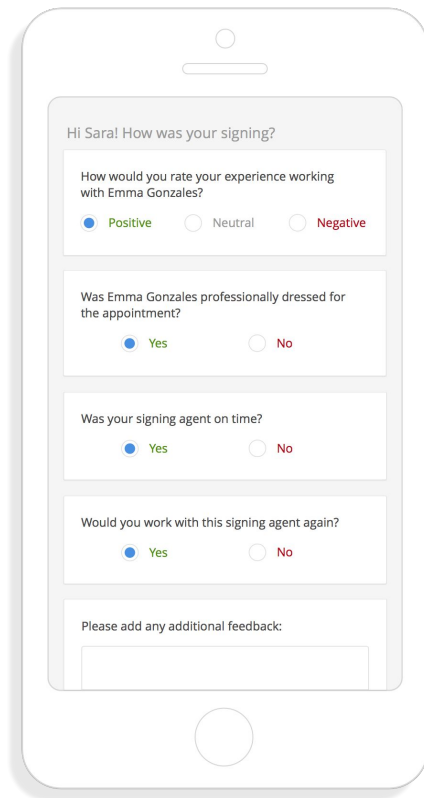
Hi Sara! How was your signing?

How would you rate your experience working with Emma Gonzales?

Positive Neutral Negative

Was Emma Gonzales professionally dressed for the appointment?

Yes No

Was your signing agent on time?

Yes No

Would you work with this signing agent again?

Yes No

Please add any additional feedback: